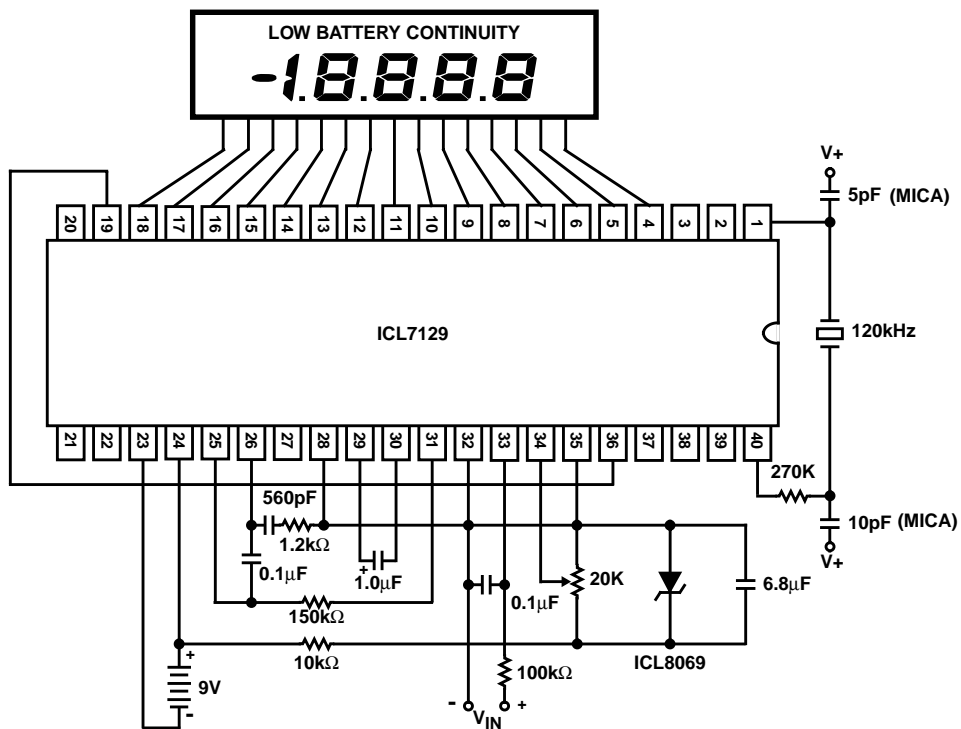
LOW BATTERY CONTINUITY
-1.8.8.8.8

V+
5pF (MICA)

20 19 18 17 16 15 14 13 12 11 10 9 8 7 6 5 4 3 2 1

ICL7129

120kHz

21 22 23 24 25 26 27 28 29 30 31 32 33 34 35 36 37 38 39 40

270K
560pF
10pF (MICA)
V+
1.2k$\Omega$
0.1$\mu$F
+
1.0$\mu$F
0.1$\mu$F
20K
6.8$\mu$F
150k$\Omega$
+
10k$\Omega$
ICL8069
9V
-
100k$\Omega$
-
$V_{IN}$
+